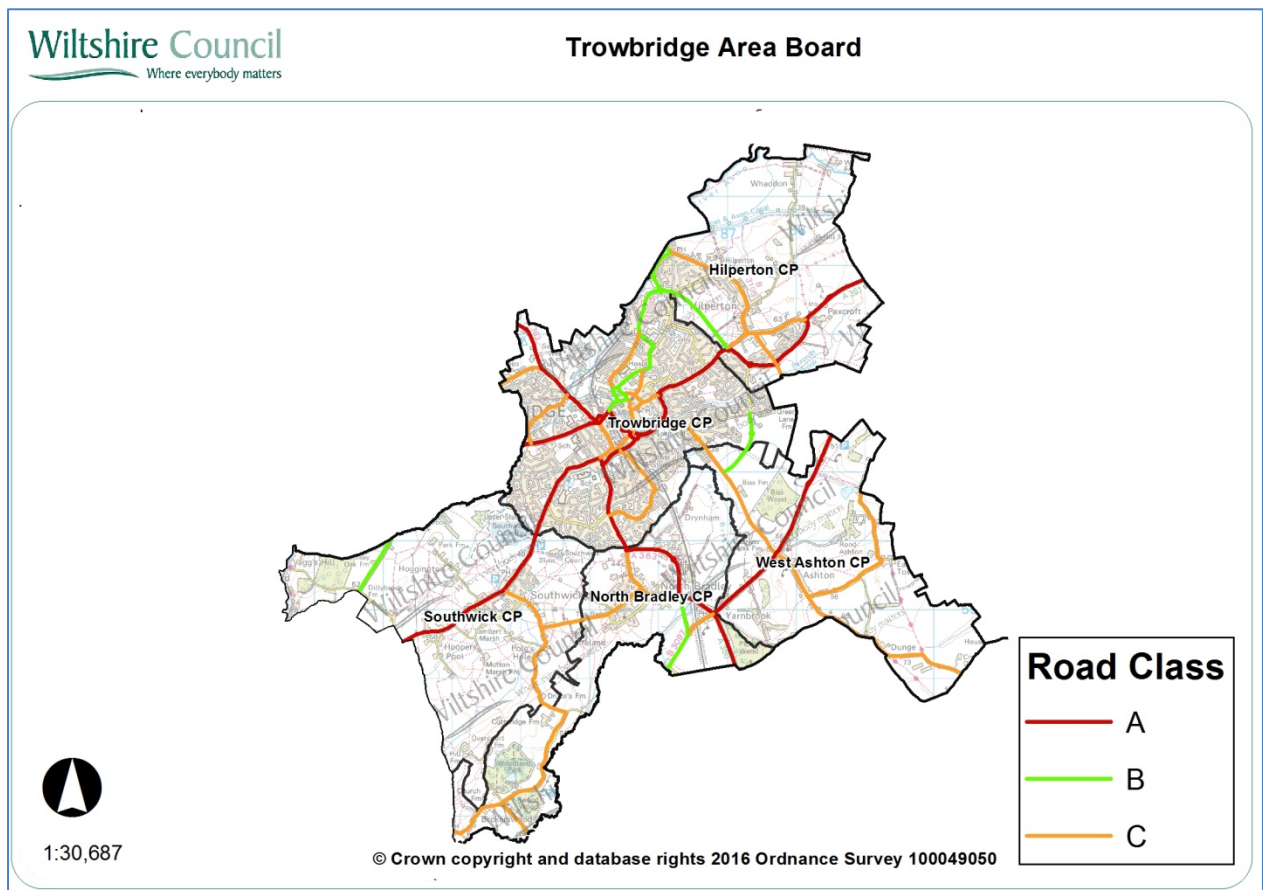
Wiltshire Council
Where everybody matters

Trowbridge Area Board

Hilperton CP

Trowbridge CP

West Ashton CP

North Bradley CP

Southwick CP

Road Class

A

B

C

1:30,687

© Crown copyright and database rights 2016 Ordnance Survey 100049050